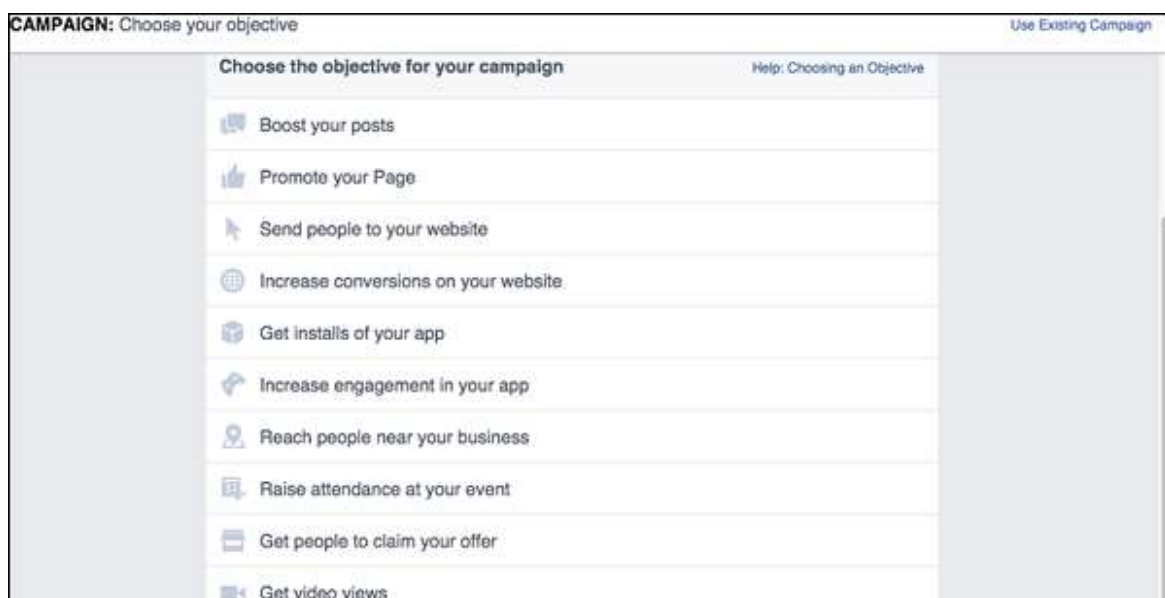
CAMPAIGN: Choose your objective

Use Existing Campaign

Choose the objective for your campaign

Help: Choosing an Objective

Boost your posts

Promote your Page

Send people to your website

Increase conversions on your website

Get installs of your app

Increase engagement in your app

Reach people near your business

Raise attendance at your event

Get people to claim your offer

Get video views